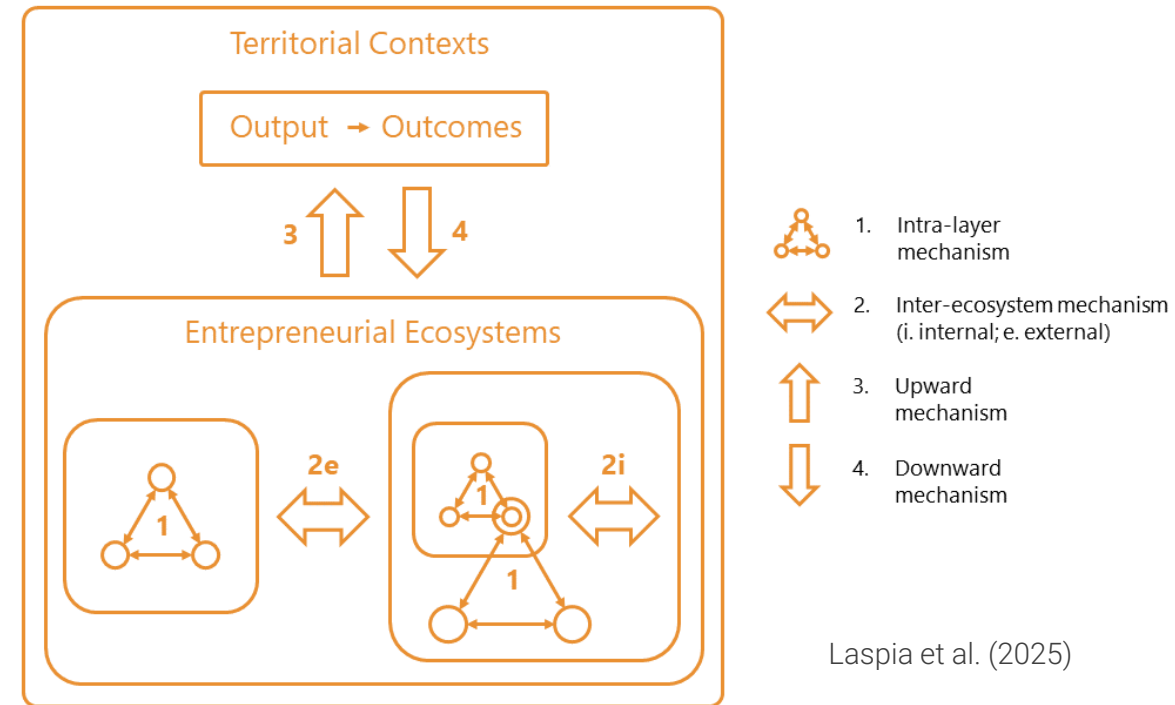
Territorial Contexts

Output → Outcomes

3

4

Entrepreneurial Ecosystems

1

2e

1

1

2i

1. Intra-layer mechanism

2. Inter-ecosystem mechanism (i. internal; e. external)

3. Upward mechanism

4. Downward mechanism

Laspia et al. (2025)